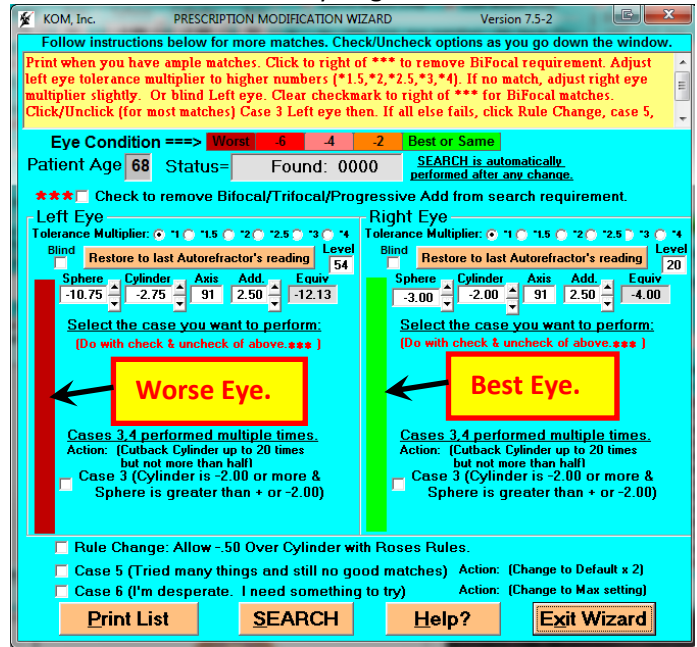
KOM, Inc. PRESCRIPTION MODIFICATION WIZARD Version 7.5-2

Follow instructions below for more matches. Check/Uncheck options as you go down the window.

Print when you have ample matches. Click to right of *** to remove BiFocal requirement. Adjust left eye tolerance multiplier to higher numbers (*1.5,*2,*2.5,*3,*4). If no match, adjust right eye multiplier slightly. Or blind Left eye. Clear checkmark to right of *** for BiFocal matches. Click/Unclick (for most matches) Case 3 Left eye then. If all else fails, click Rule Change, case 5,

Eye Condition ===> Worst -6 -4 -2 Best or Same

Patient Age 68 Status= Found: 0000 SEARCH is automatically performed after any change.

*** Check to remove Bifocal/Trifocal/Progressive Add from search requirement.

Left Eye

Tolerance Multiplier: *1 *1.5 *2 *2.5 *3 *4

Blind

Restore to last Autorefractor's reading

Level 54

| Sphere | Cylinder | Axis | Add. | Equiv |
|---|---|---|---|---|
| -10.75 | -2.75 | 91 | 2.50 | -12.13 |

Select the case you want to perform:

(Do with check & uncheck of above.*** )

Worse Eye.

Cases 3,4 performed multiple times.

Action: (Cutback Cylinder up to 20 times but not more than half)

Case 3 (Cylinder is -2.00 or more & Sphere is greater than + or -2.00)

Right Eye

Tolerance Multiplier: *1 *1.5 *2 *2.5 *3 *4

Blind

Restore to last Autorefractor's reading

Level 20

| Sphere | Cylinder | Axis | Add. | Equiv |
|---|---|---|---|---|
| -3.00 | -2.00 | 91 | 2.50 | -4.00 |

Select the case you want to perform:

(Do with check & uncheck of above.*** )

Best Eye.

Cases 3,4 performed multiple times.

Action: (Cutback Cylinder up to 20 times but not more than half)

Case 3 (Cylinder is -2.00 or more & Sphere is greater than + or -2.00)

Rule Change: Allow -.50 Over Cylinder with Roses Rules.

Case 5 (Tried many things and still no good matches) Action: (Change to Default x 2)

Case 6 (I'm desperate. I need something to try) Action: (Change to Max setting)

Print List SEARCH Help? Exit Wizard